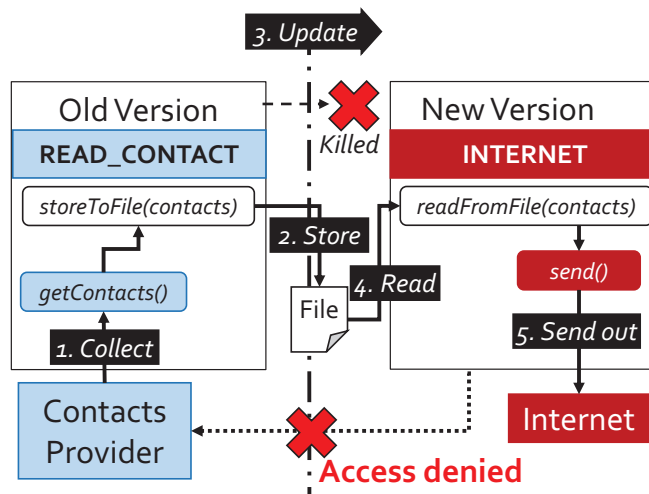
3. Update

Old Version

Killed

New Version

READ_CONTACT

INTERNET

storeToFile(contacts)

readFromFile(contacts)

2. Store

send()

getContacts()

File

4. Read

5. Send out

1. Collect

Contacts Provider

Internet

Access denied